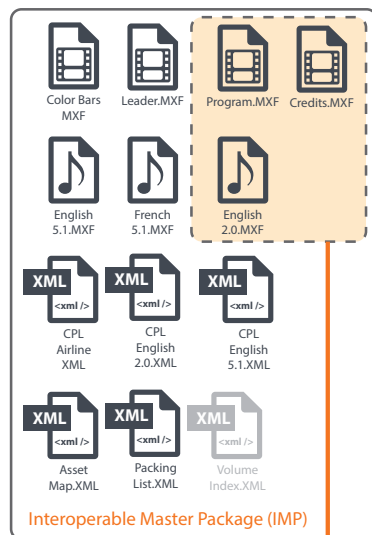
Color Bars MXF

Leader.MXF

Program.MXF

Credits.MXF

English 5.1.MXF

French 5.1.MXF

English 2.0.MXF

XML <xml />

CPL Airline XML

XML <xml />

CPL English 2.0.XML

XML <xml />

CPL English 5.1.XML

XML <xml />

Asset Map.XML

XML <xml />

Packing List.XML

XML <xml />

Volume Index.XML

Interoperable Master Package (IMP)